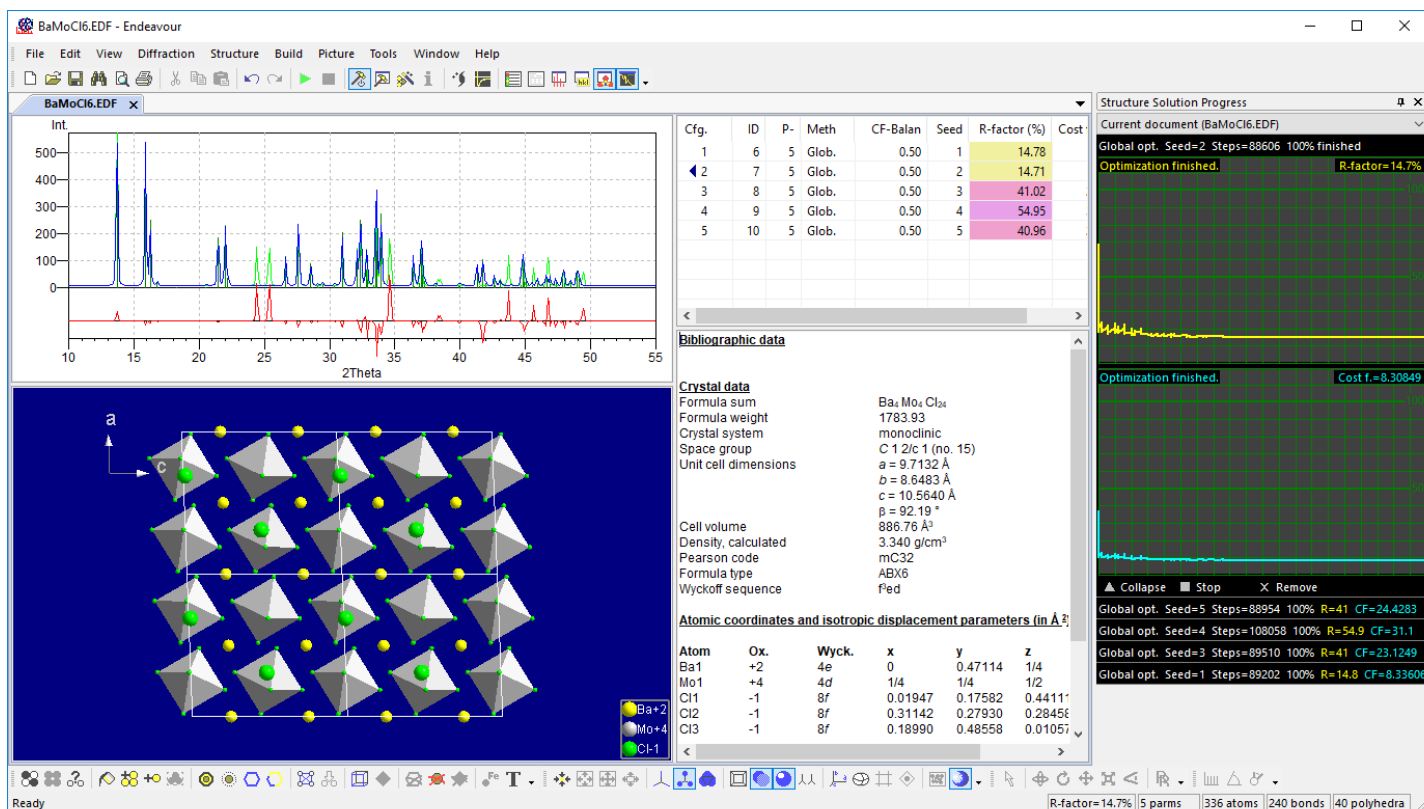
BaMoCl6.EDF - Endeavour

File Edit View Diffraction Structure Build Picture Tools Window Help

BaMoCl6.EDF ×

Int.
500
400
300
200
100
0
10 15 20 25 30 35 40 45 50 55
2Theta

| Cfg. | ID | P- | Meth | CF-Balan | Seed | R-factor (%) | Cost |
|---|---|---|---|---|---|---|---|
| 1 | 6 | 5 | Glob. | 0.50 | 1 | 14.78 | |
| 2 | 7 | 5 | Glob. | 0.50 | 2 | 14.71 | |
| 3 | 8 | 5 | Glob. | 0.50 | 3 | 41.02 | |
| 4 | 9 | 5 | Glob. | 0.50 | 4 | 54.95 | |
| 5 | 10 | 5 | Glob. | 0.50 | 5 | 40.96 | |

Bibliographic data

Crystal data
Formula sum Ba$_4$ Mo$_4$ Cl$_{24}$
Formula weight 1783.93
Crystal system monoclinic
Space group C 1 2/c 1 (no. 15)
Unit cell dimensions a = 9.7132 Å
b = 8.6483 Å
c = 10.5640 Å
β = 92.19 °
Cell volume 886.76 Å$^3$
Density, calculated 3.340 g/cm$^3$
Pearson code mC32
Formula type ABX6
Wyckoff sequence f$^3$ed

Atomic coordinates and isotropic displacement parameters (in Å$^2$)

| Atom | Ox. | Wyck. | x | y | z |
|---|---|---|---|---|---|
| Ba1 | +2 | 4e | 0 | 0.47114 | 1/4 |
| Mo1 | +4 | 4d | 1/4 | 1/4 | 1/2 |
| Cl1 | -1 | 8f | 0.01947 | 0.17582 | 0.44111 |
| Cl2 | -1 | 8f | 0.31142 | 0.27930 | 0.28458 |
| Cl3 | -1 | 8f | 0.18990 | 0.48558 | 0.01057 |

a
c

Ba+2
Mo+4
Cl-1

Structure Solution Progress
Current document (BaMoCl6.EDF)
Global opt. Seed=2 Steps=88606 100% finished
Optimization finished. R-factor=14.7%
Optimization finished. Cost f.=8.30849
▲ Collapse ■ Stop × Remove
Global opt. Seed=5 Steps=88954 100% R=41 CF=24.4283
Global opt. Seed=4 Steps=108058 100% R=54.9 CF=31.1
Global opt. Seed=3 Steps=89510 100% R=41 CF=23.1249
Global opt. Seed=1 Steps=89202 100% R=14.8 CF=8.33606

Ready R-factor=14.7% 5 parms 336 atoms 240 bonds 40 polyhedra